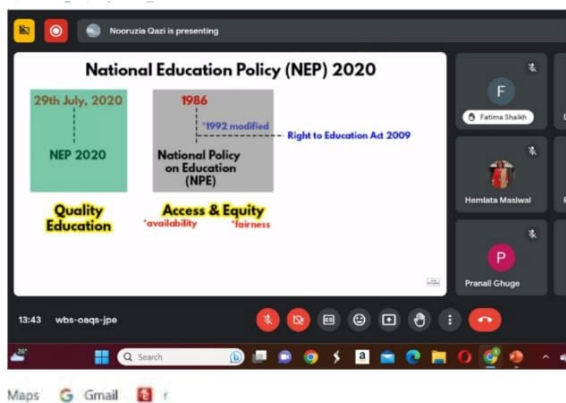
Nooruzia Qazi is presenting

National Education Policy (NEP) 2020

29th July, 2020

NEP 2020

1986

*1992 modified

Right to Education Act 2009

National Policy on Education (NPE)

Quality Education

Access & Equity

*availability

*fairness

F

Fatima Shaikh

Hemlata Masiwal

P

Pranali Ghuge

13:43 wbs-oaqs-jpe

Search

Maps Gmail